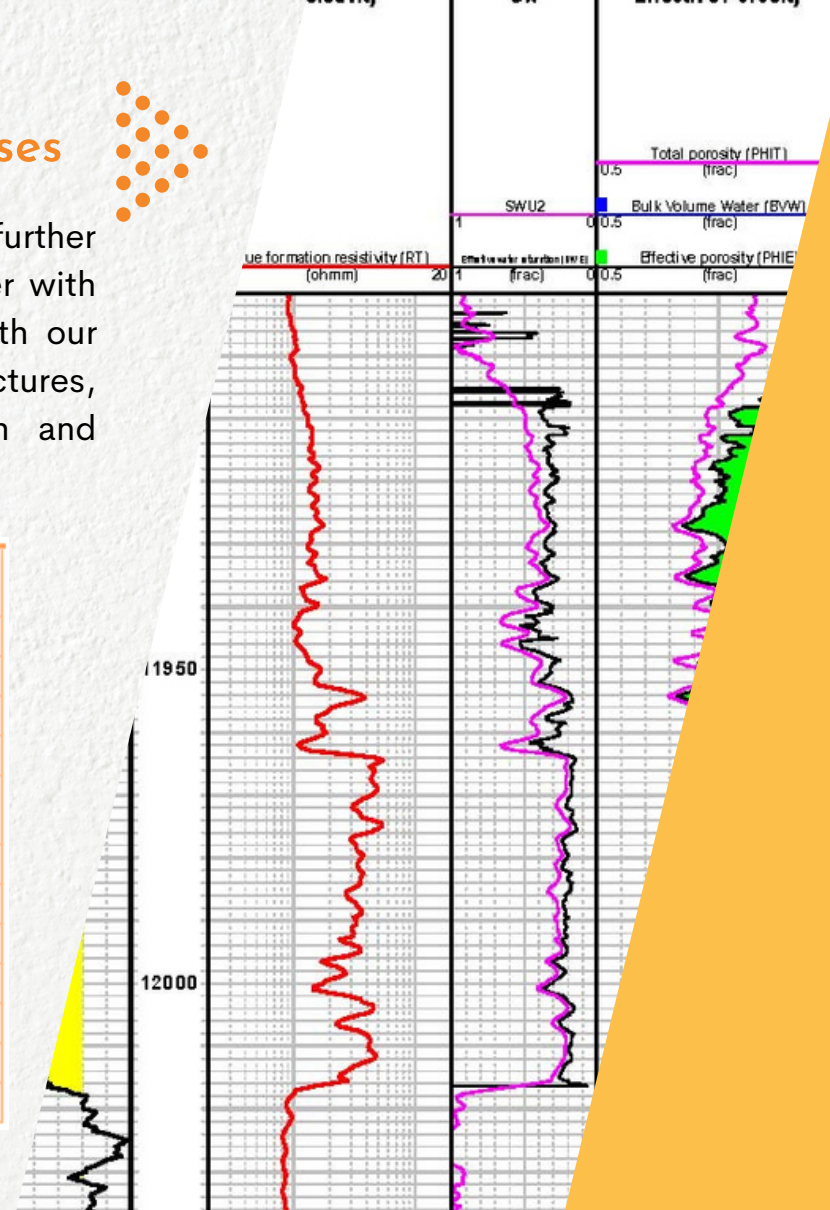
ses

further
er with
th our
ctures,
n and

Total porosity (PHIT)
0.5 (frac)

SWU2
1 0 0.5

Bulk Volume Water (BVW)
(frac)

ue formation resistivity (RT)
(ohmm) 20

Effective water saturation (SWE)
1 (frac) 0 0.5

Effective porosity (PHIE
(frac)

11950

12000